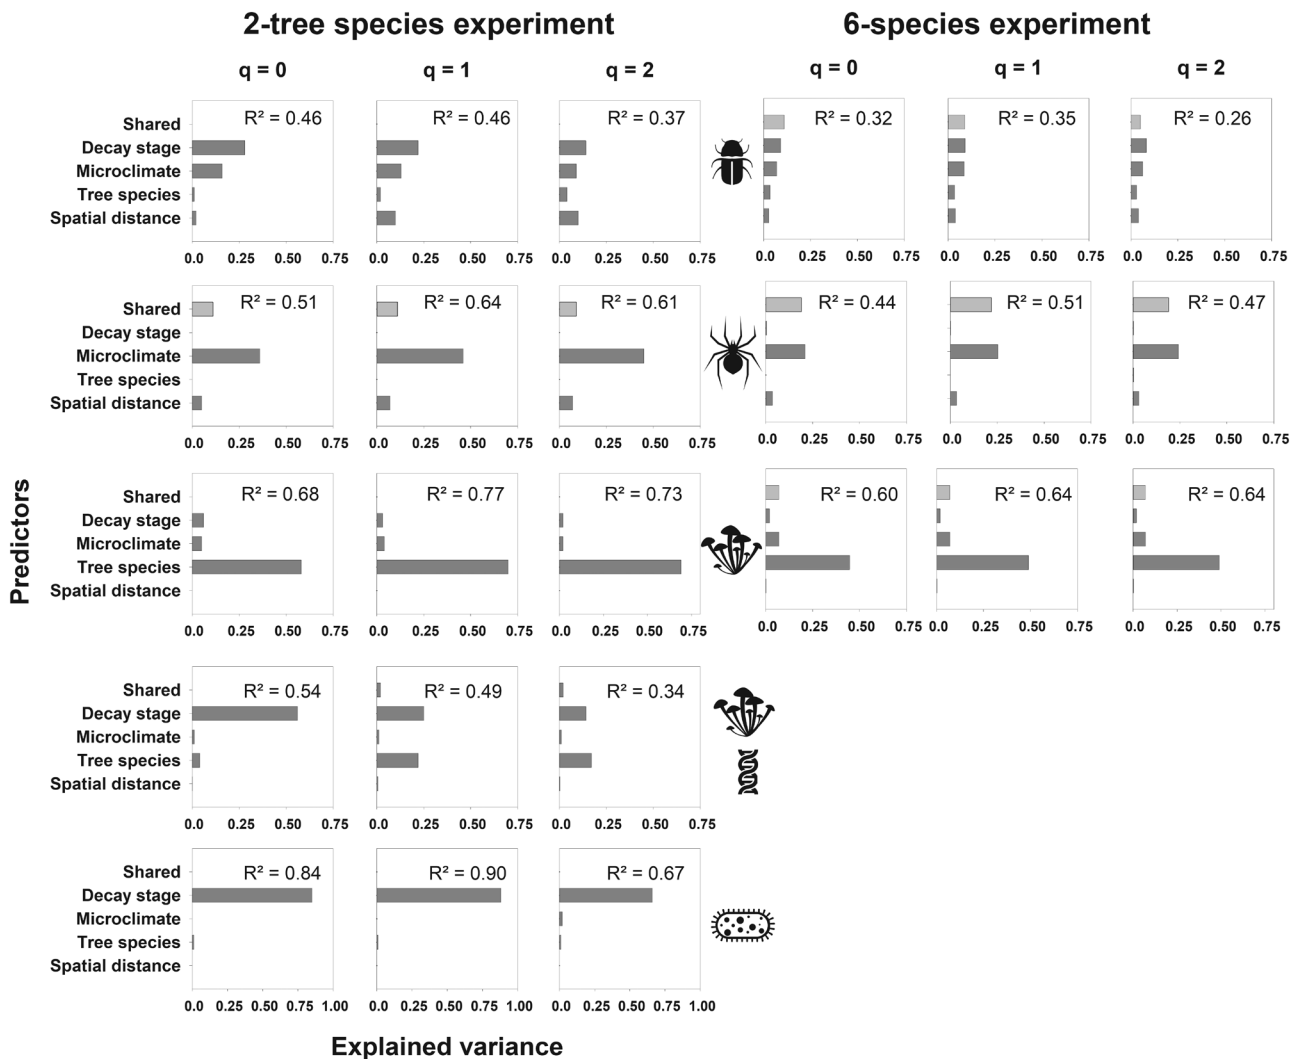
2-tree species experiment

6-species experiment

q = 0

q = 1

q = 2

q = 0

q = 1

q = 2

Predictors

Shared
Decay stage
Microclimate
Tree species
Spatial distance

R² = 0.46
0.0 0.25 0.50 0.75

R² = 0.46
0.0 0.25 0.50 0.75

R² = 0.37
0.0 0.25 0.50 0.75

R² = 0.32
0.0 0.25 0.50 0.75

R² = 0.35
0.0 0.25 0.50 0.75

R² = 0.26
0.0 0.25 0.50 0.75

Shared
Decay stage
Microclimate
Tree species
Spatial distance

R² = 0.51
0.0 0.25 0.50 0.75

R² = 0.64
0.0 0.25 0.50 0.75

R² = 0.61
0.0 0.25 0.50 0.75

R² = 0.44
0.0 0.25 0.50 0.75

R² = 0.51
0.0 0.25 0.50 0.75

R² = 0.47
0.0 0.25 0.50 0.75

Shared
Decay stage
Microclimate
Tree species
Spatial distance

R² = 0.68
0.0 0.25 0.50 0.75

R² = 0.77
0.0 0.25 0.50 0.75

R² = 0.73
0.0 0.25 0.50 0.75

R² = 0.60
0.0 0.25 0.50 0.75

R² = 0.64
0.0 0.25 0.50 0.75

R² = 0.64
0.0 0.25 0.50 0.75

Shared
Decay stage
Microclimate
Tree species
Spatial distance

R² = 0.54
0.0 0.25 0.50 0.75

R² = 0.49
0.0 0.25 0.50 0.75

R² = 0.34
0.0 0.25 0.50 0.75

Shared
Decay stage
Microclimate
Tree species
Spatial distance

R² = 0.84
0.0 0.25 0.50 0.75 1.00

R² = 0.90
0.0 0.25 0.50 0.75 1.00

R² = 0.67
0.0 0.25 0.50 0.75 1.00

Explained variance